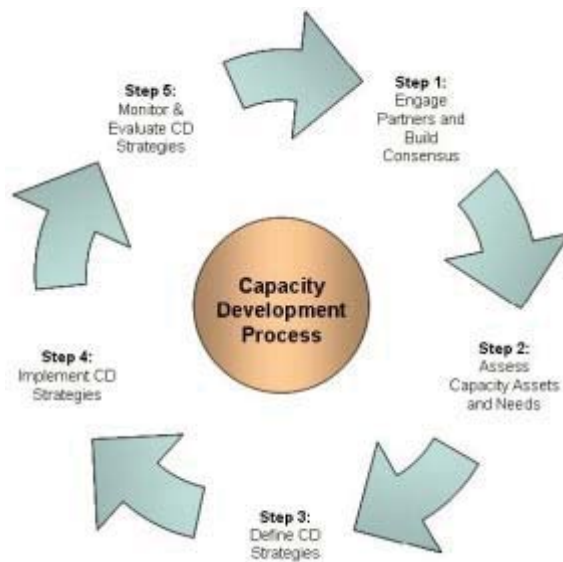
Step 5:
Monitor &
Evaluate CD
Strategies

Step 1:
Engage
Partners and
Build
Consensus

Capacity
Development
Process

Step 4:
Implement CD
Strategies

Step 2:
Assess
Capacity Assets
and Needs

Step 3:
Define CD
Strategies